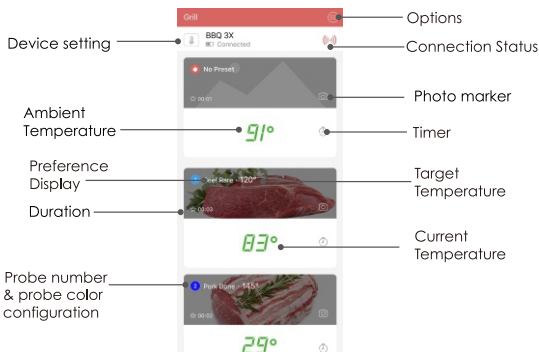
Grill

Options

Device setting

BBQ 3X
Connected

Connection Status

No Preset

00:01

Photo marker

Ambient Temperature

91°

Timer

Preference Display

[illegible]ef Rare · 120°

Target Temperature

Duration

00:00

83°

Current Temperature

Probe number & probe color configuration

Pork Done · 145°

00:00

29°